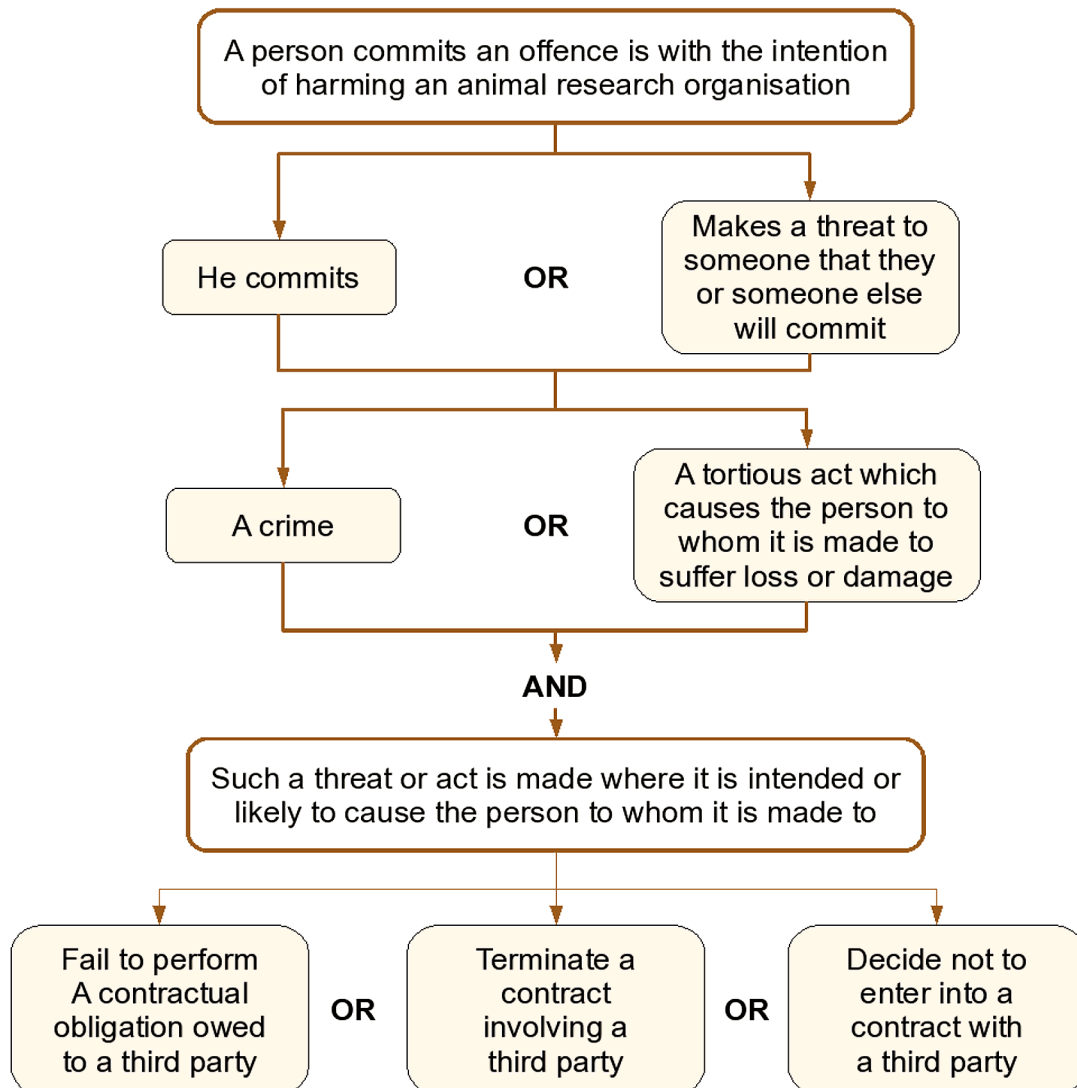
A person commits an offence is with the intention of harming an animal research organisation

He commits

OR

Makes a threat to someone that they or someone else will commit

A crime

OR

A tortious act which causes the person to whom it is made to suffer loss or damage

AND

Such a threat or act is made where it is intended or likely to cause the person to whom it is made to

Fail to perform A contractual obligation owed to a third party

OR

Terminate a contract involving a third party

OR

Decide not to enter into a contract with a third party